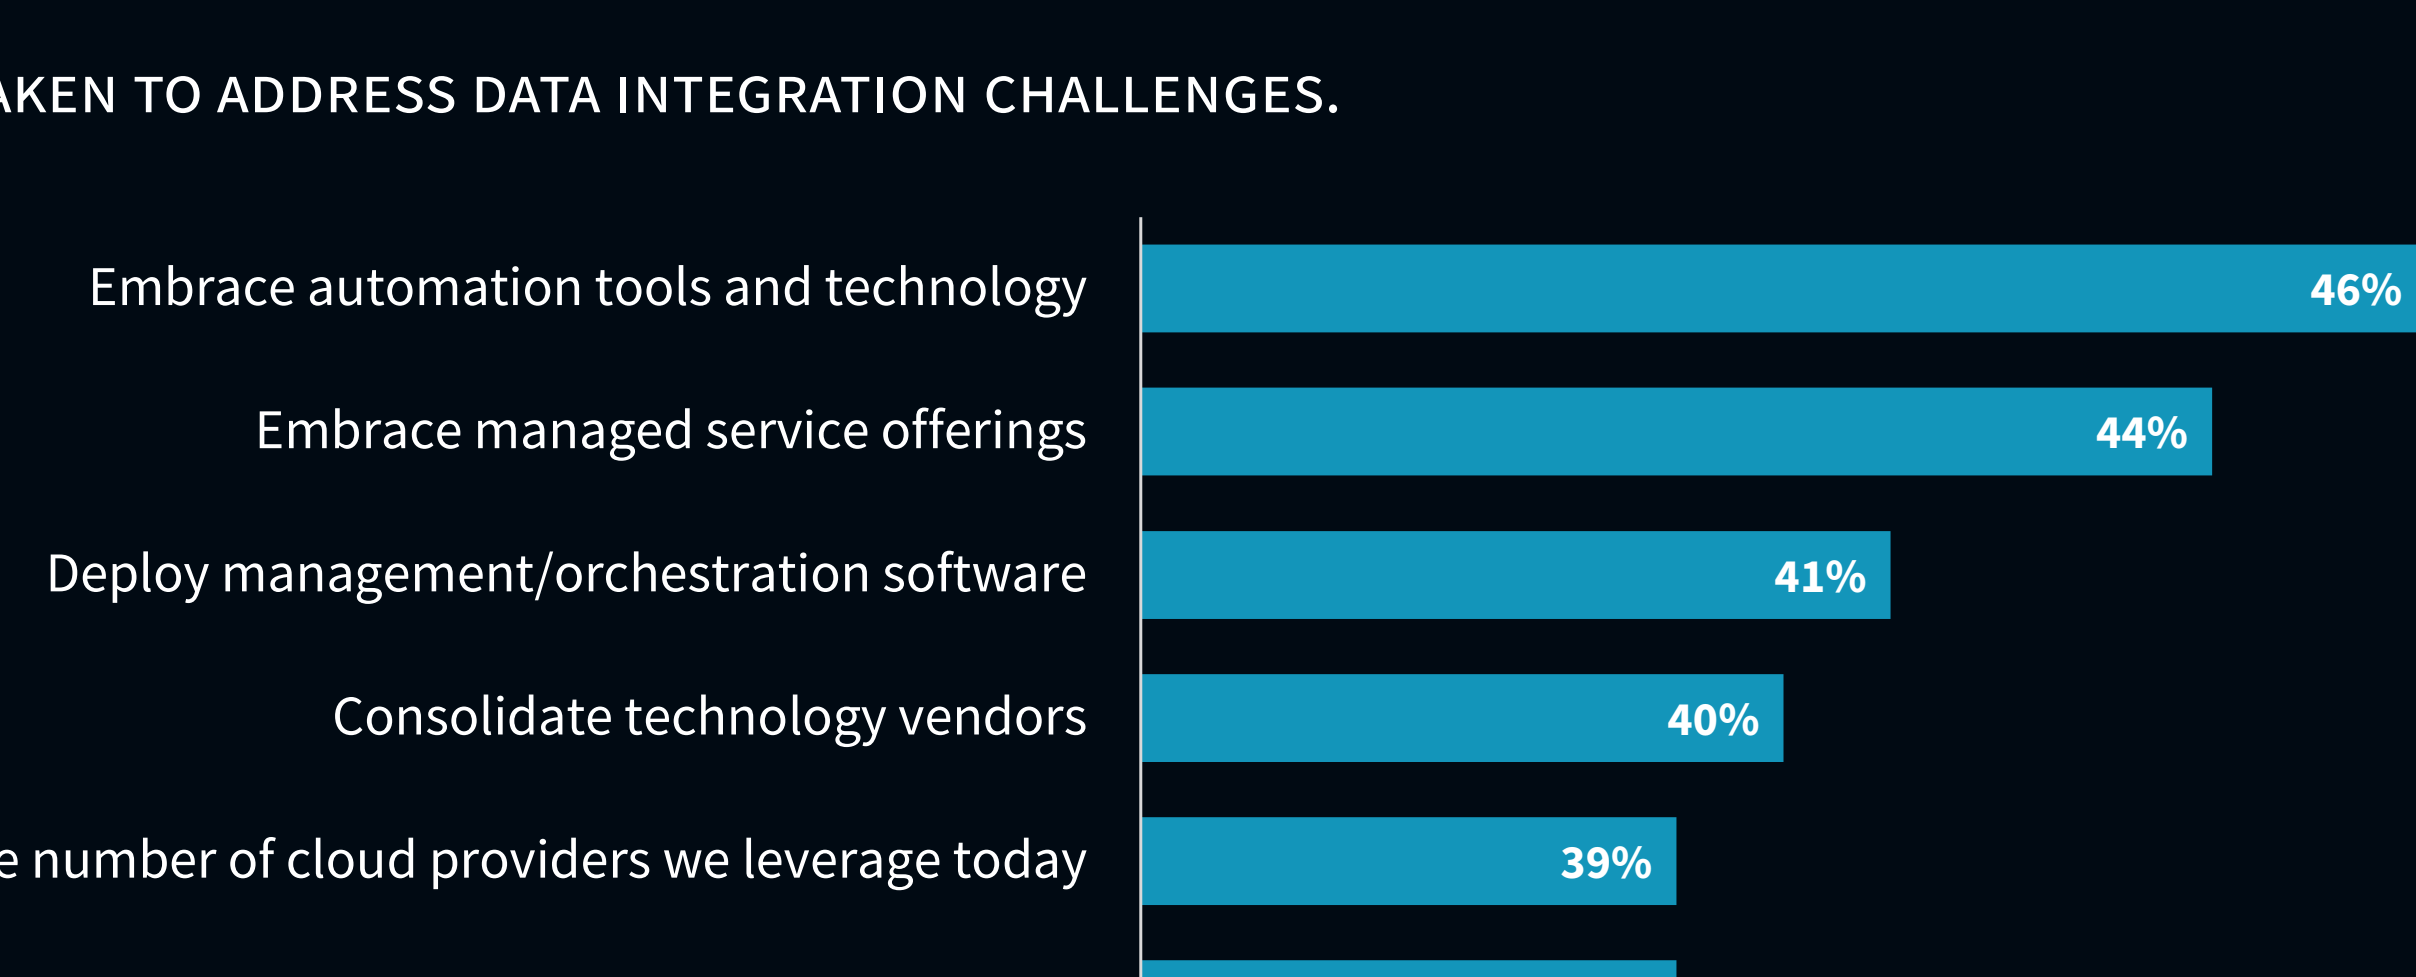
AKEN TO ADDRESS DATA INTEGRATION CHALLENGES.

Embrace automation tools and technology 46%

Embrace managed service offerings 44%

Deploy management/orchestration software 41%

Consolidate technology vendors 40%

e number of cloud providers we leverage today 39%